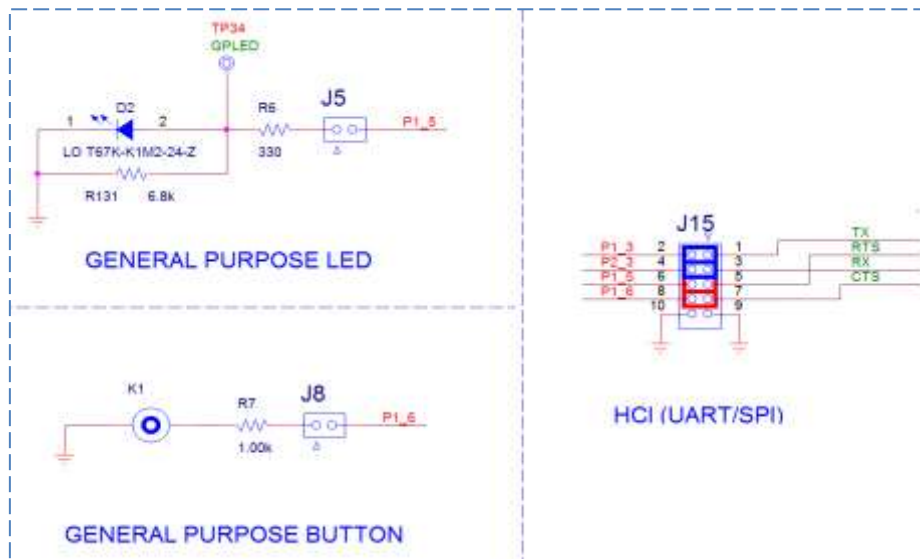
TP34
GPLED

1 D2 2
LO T67K-K1M2-24-Z

R6
330

J5
P1_5

R131 6.8k

GENERAL PURPOSE LED

J15
P1_3 2 1 TX
P2_3 4 3 RTS
P1_5 6 5 RX
P1_6 8 7 CTS
10 9

K1
R7
1.00k
J8
P1_6

HCI (UART/SPI)

GENERAL PURPOSE BUTTON